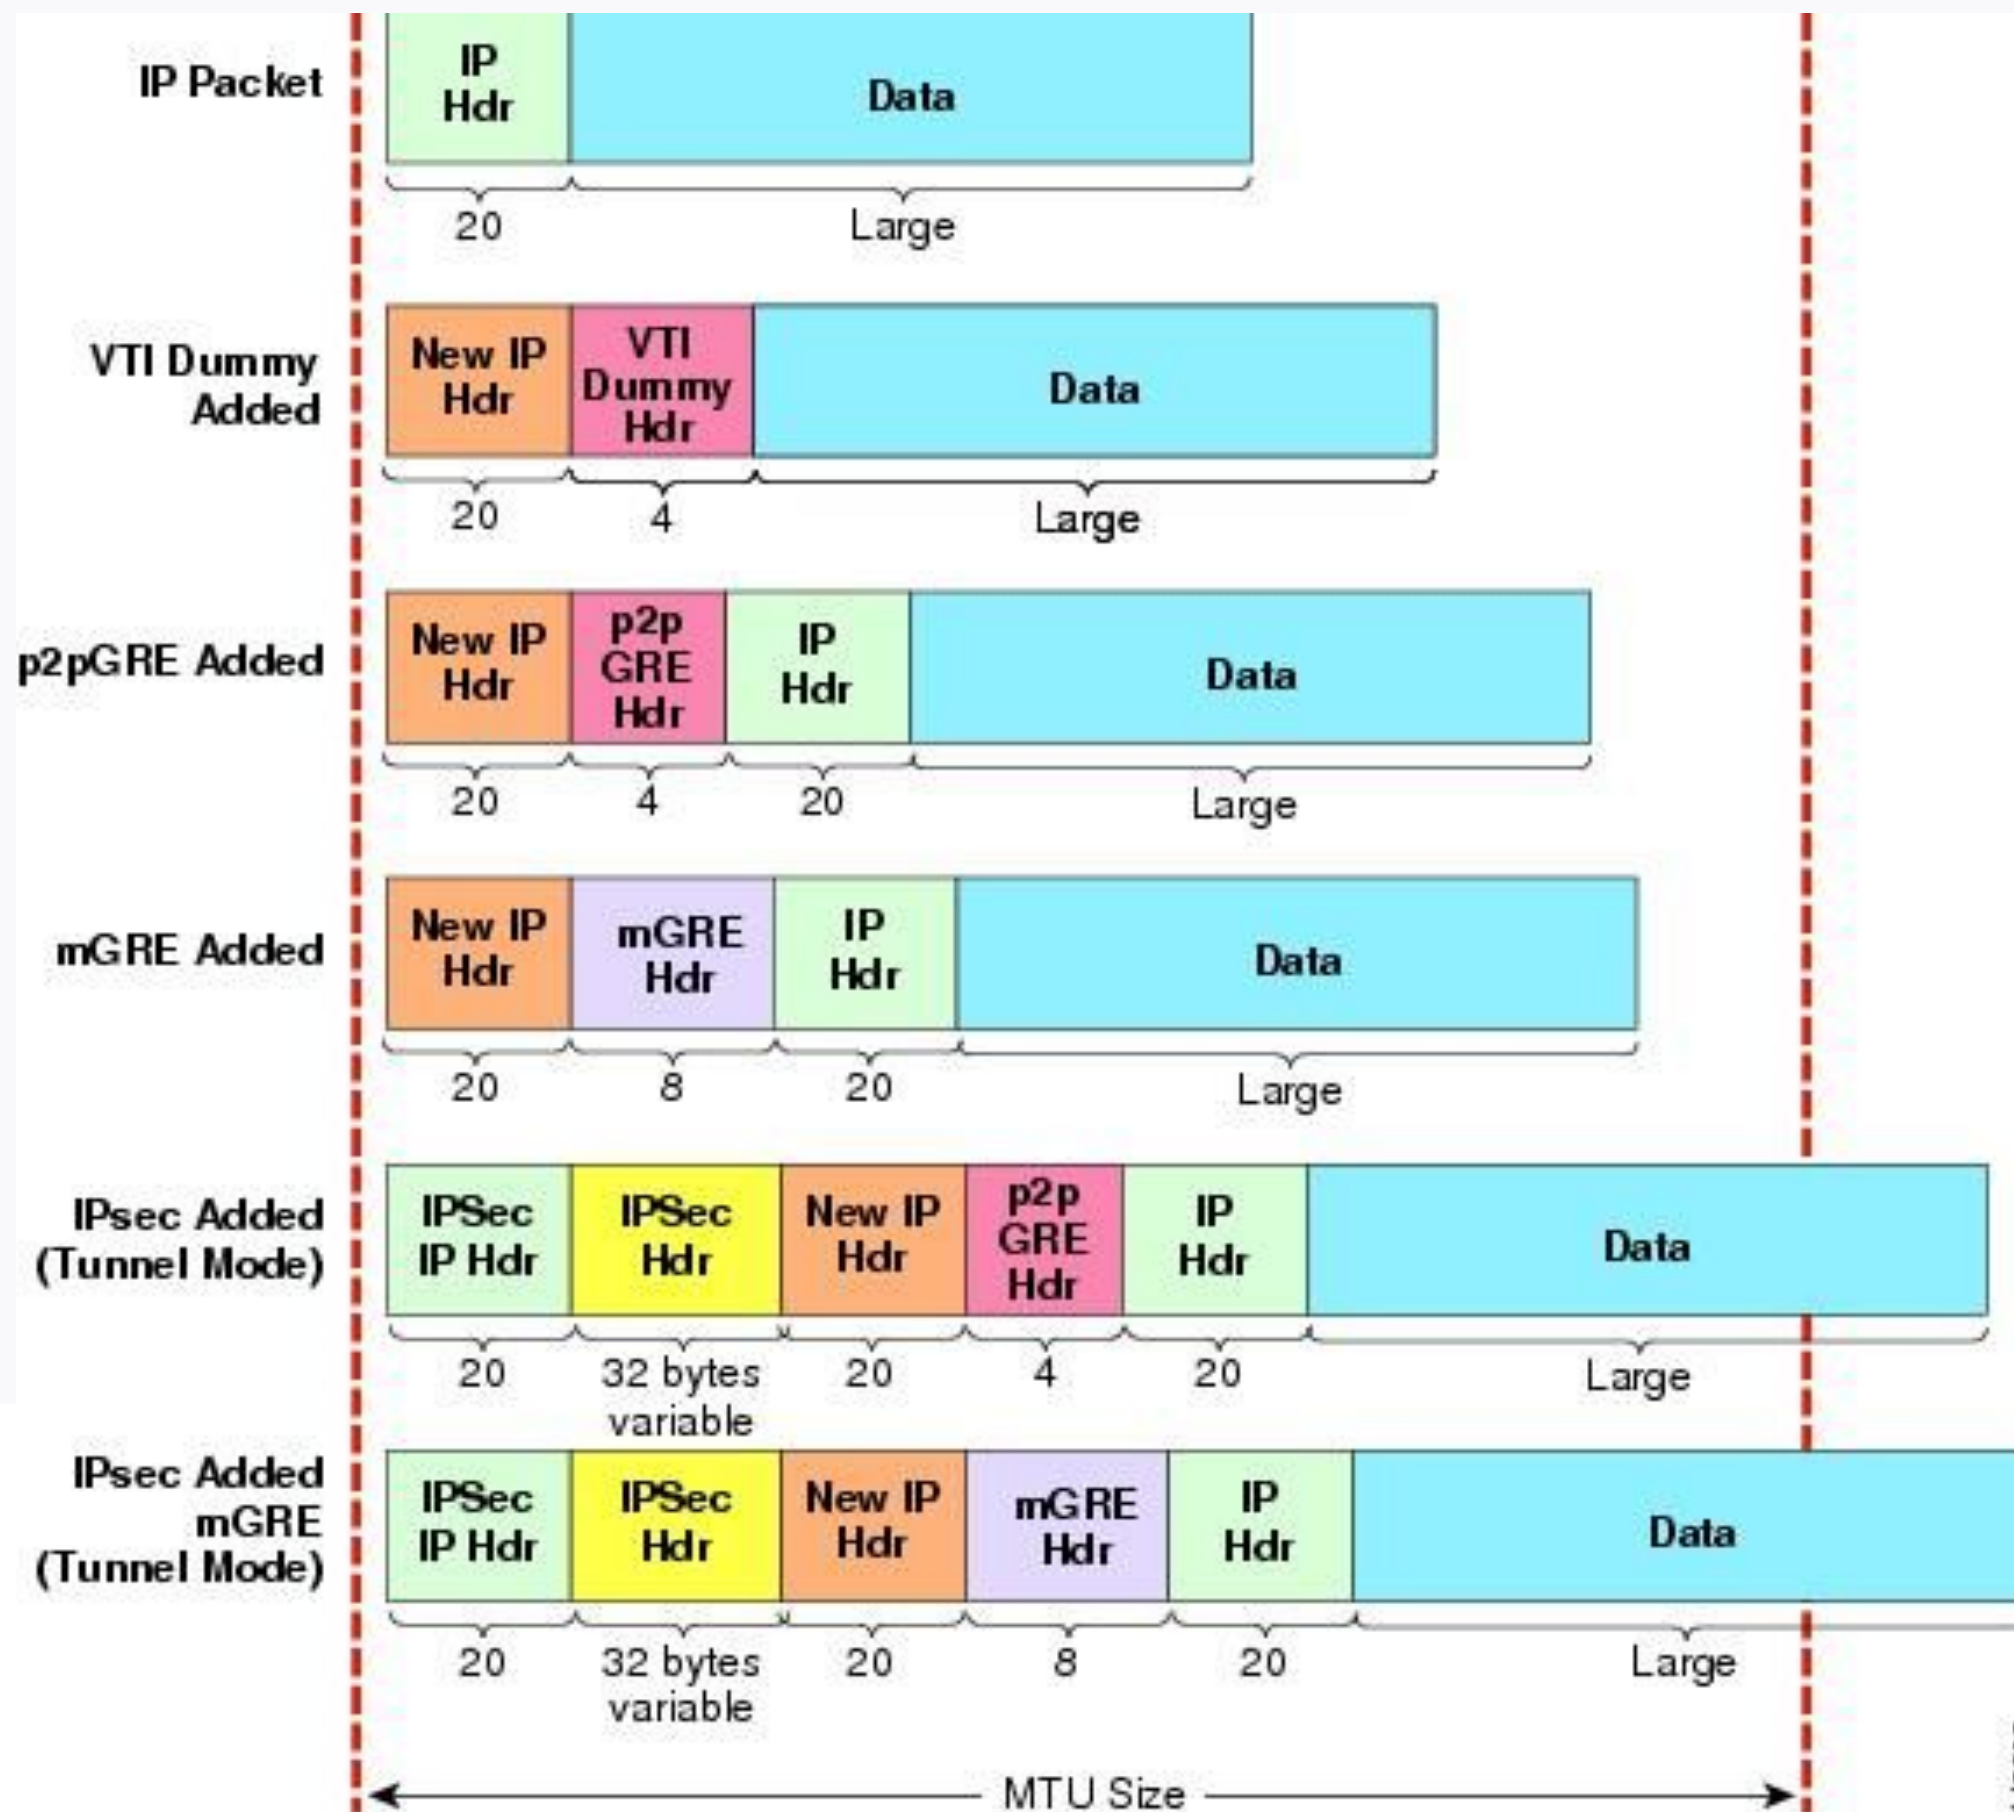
IP Packet

IP Hdr | Data

20 | Large

VTI Dummy Added

New IP Hdr | VTI Dummy Hdr | Data

20 | 4 | Large

p2pGRE Added

New IP Hdr | p2p GRE Hdr | IP Hdr | Data

20 | 4 | 20 | Large

mGRE Added

New IP Hdr | mGRE Hdr | IP Hdr | Data

20 | 8 | 20 | Large

IPsec Added (Tunnel Mode)

IPSec IP Hdr | IPSec Hdr | New IP Hdr | p2p GRE Hdr | IP Hdr | Data

20 | 32 bytes variable | 20 | 4 | 20 | Large

IPsec Added mGRE (Tunnel Mode)

IPSec IP Hdr | IPSec Hdr | New IP Hdr | mGRE Hdr | IP Hdr | Data

20 | 32 bytes variable | 20 | 8 | 20 | Large

MTU Size